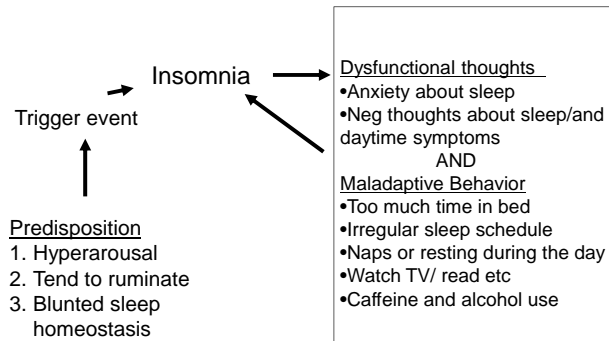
Insomnia

Trigger event

Predisposition
1. Hyperarousal
2. Tend to ruminate
3. Blunted sleep homeostasis

Dysfunctional thoughts
•Anxiety about sleep
•Neg thoughts about sleep/and daytime symptoms
AND
Maladaptive Behavior
•Too much time in bed
•Irregular sleep schedule
•Naps or resting during the day
•Watch TV/ read etc
•Caffeine and alcohol use